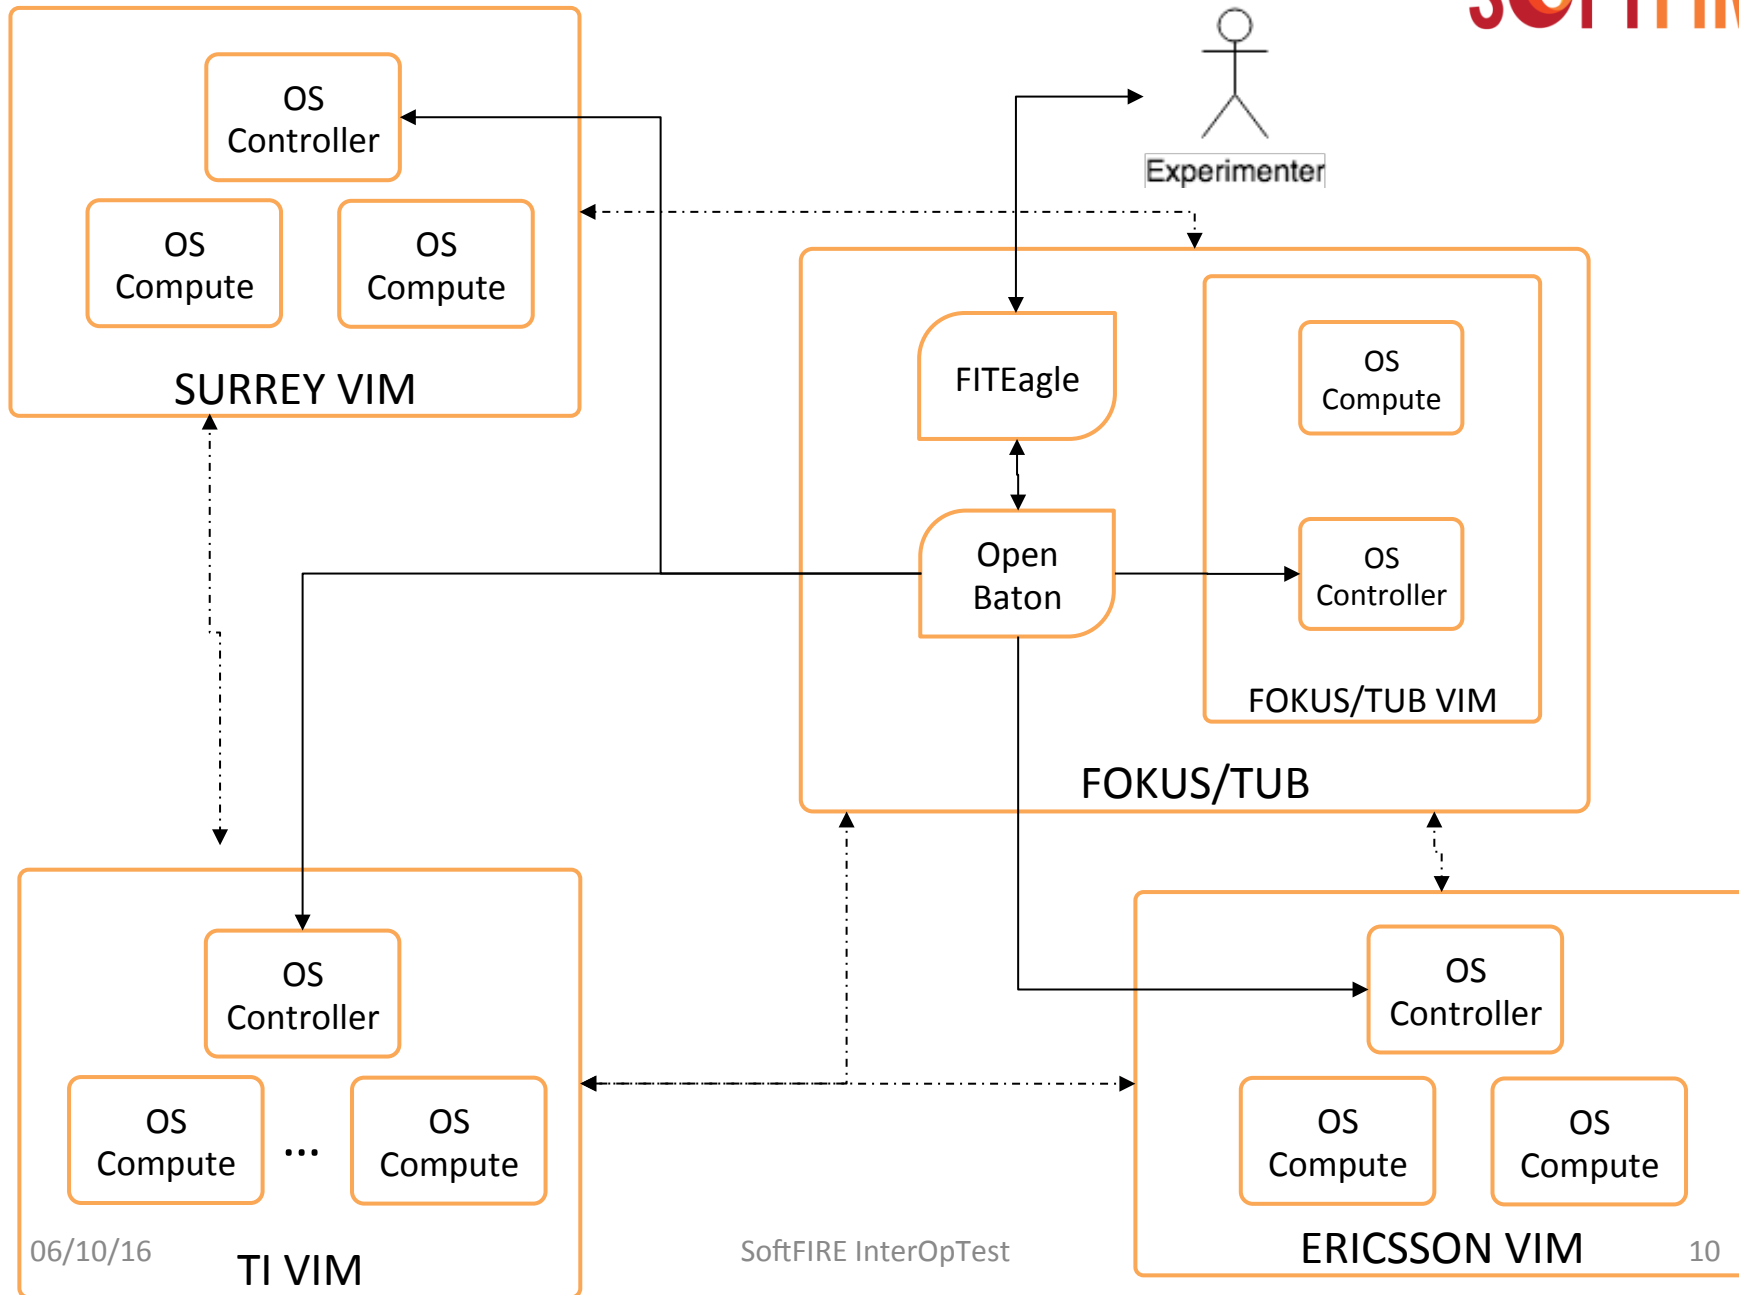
OS Controller

OS Compute

OS Compute

SURREY VIM

Experimenter

FITEagle

Open Baton

OS Compute

OS Controller

FOKUS/TUB VIM

FOKUS/TUB

OS Controller

OS Compute

...

OS Compute

TI VIM

OS Controller

OS Compute

OS Compute

ERICSSON VIM

06/10/16

SoftFIRE InterOpTest

10